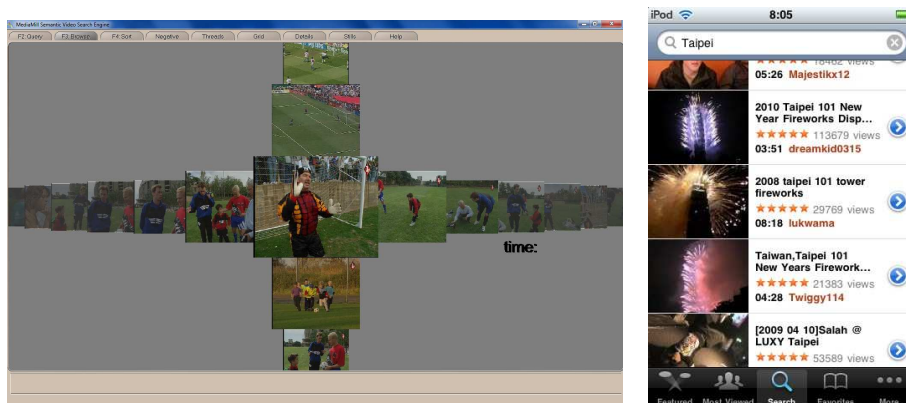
MediaMill Semantic Video Search Engine

F2 Query | F3 Browse | F4 Sort | Negative | Threads | Grid | Details | Skills | Help

time:

iPod 8:05

Taipei

18462 views
05:26 Majestikx12

2010 Taipei 101 New Year Fireworks Disp...
★★★★★ 113679 views
03:51 dreamkid0315

2008 taipei 101 tower fireworks
★★★★★ 29769 views
08:18 lukwama

Taiwan,Taipei 101 New Years Firework...
★★★★★ 21383 views
04:28 Twiggy114

[2009 04 10]Salah @ LUXY Taipei
★★★★★ 53589 views

Featured | Most Viewed | Search | Favorites | More